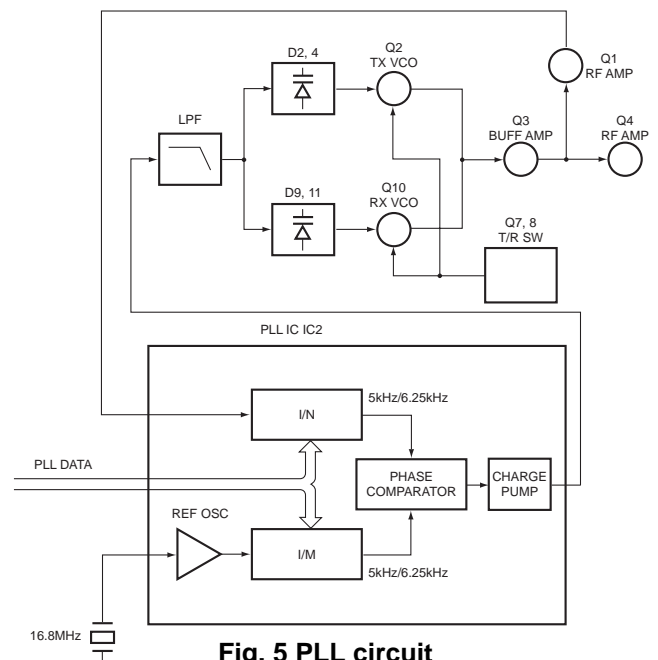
D2, 4

Q2
TX VCO

Q1
RF AMP

LPF

Q3
BUFF AMP

Q4
RF AMP

D9, 11

Q10
RX VCO

Q7, 8
T/R SW

PLL IC IC2

I/N

5kHz/6.25kHz

PLL DATA

PHASE COMPARATOR

CHARGE PUMP

REF OSC

I/M

5kHz/6.25kHz

16.8MHz

Fig. 5 PLL circuit